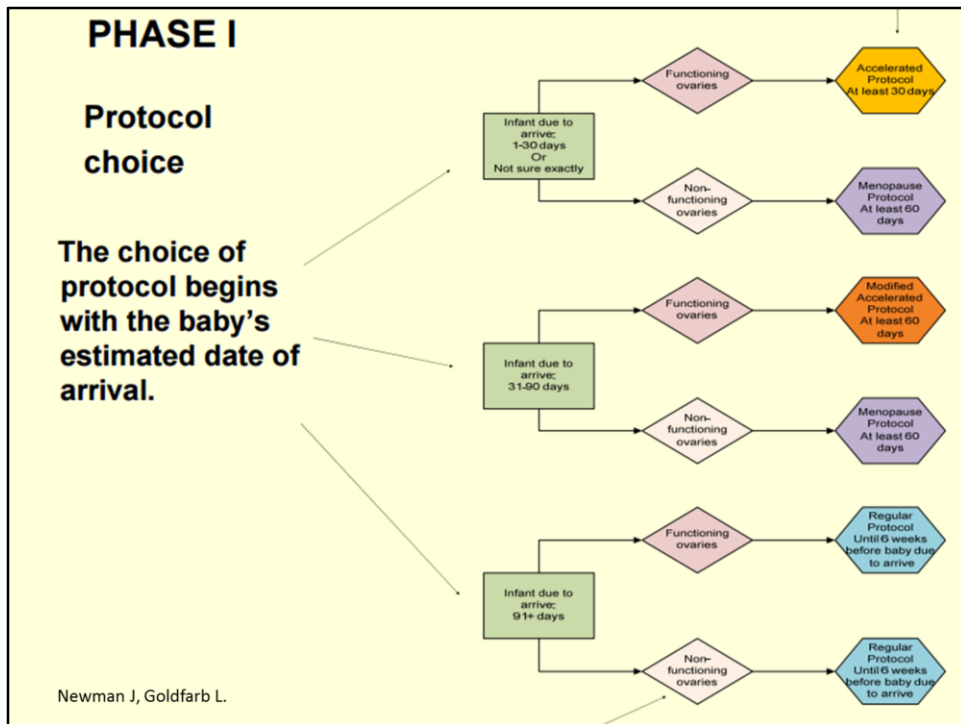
PHASE I

Protocol choice

The choice of protocol begins with the baby's estimated date of arrival.

Infant due to arrive; 1-30 days Or Not sure exactly

Functioning ovaries

Accelerated Protocol At least 30 days

Non-functioning ovaries

Menopause Protocol At least 60 days

Infant due to arrive; 31-90 days

Functioning ovaries

Modified Accelerated Protocol At least 60 days

Non-functioning ovaries

Menopause Protocol At least 60 days

Infant due to arrive; 91+ days

Functioning ovaries

Regular Protocol Until 6 weeks before baby due to arrive

Non-functioning ovaries

Regular Protocol Until 6 weeks before baby due to arrive

Newman J, Goldfarb L.